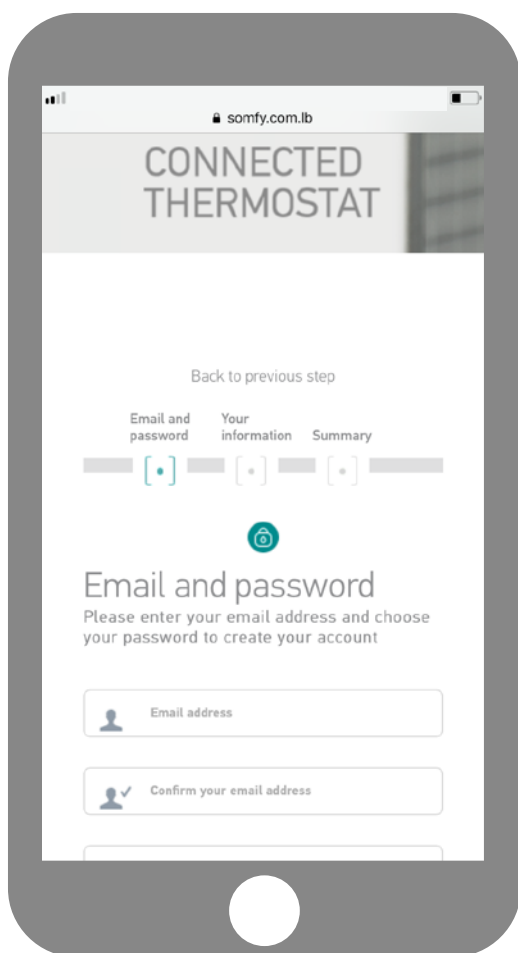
somfy.com.lb

CONNECTED THERMOSTAT

Back to previous step

Email and password

Your information

Summary

Email and password

Please enter your email address and choose your password to create your account

Email address

Confirm your email address